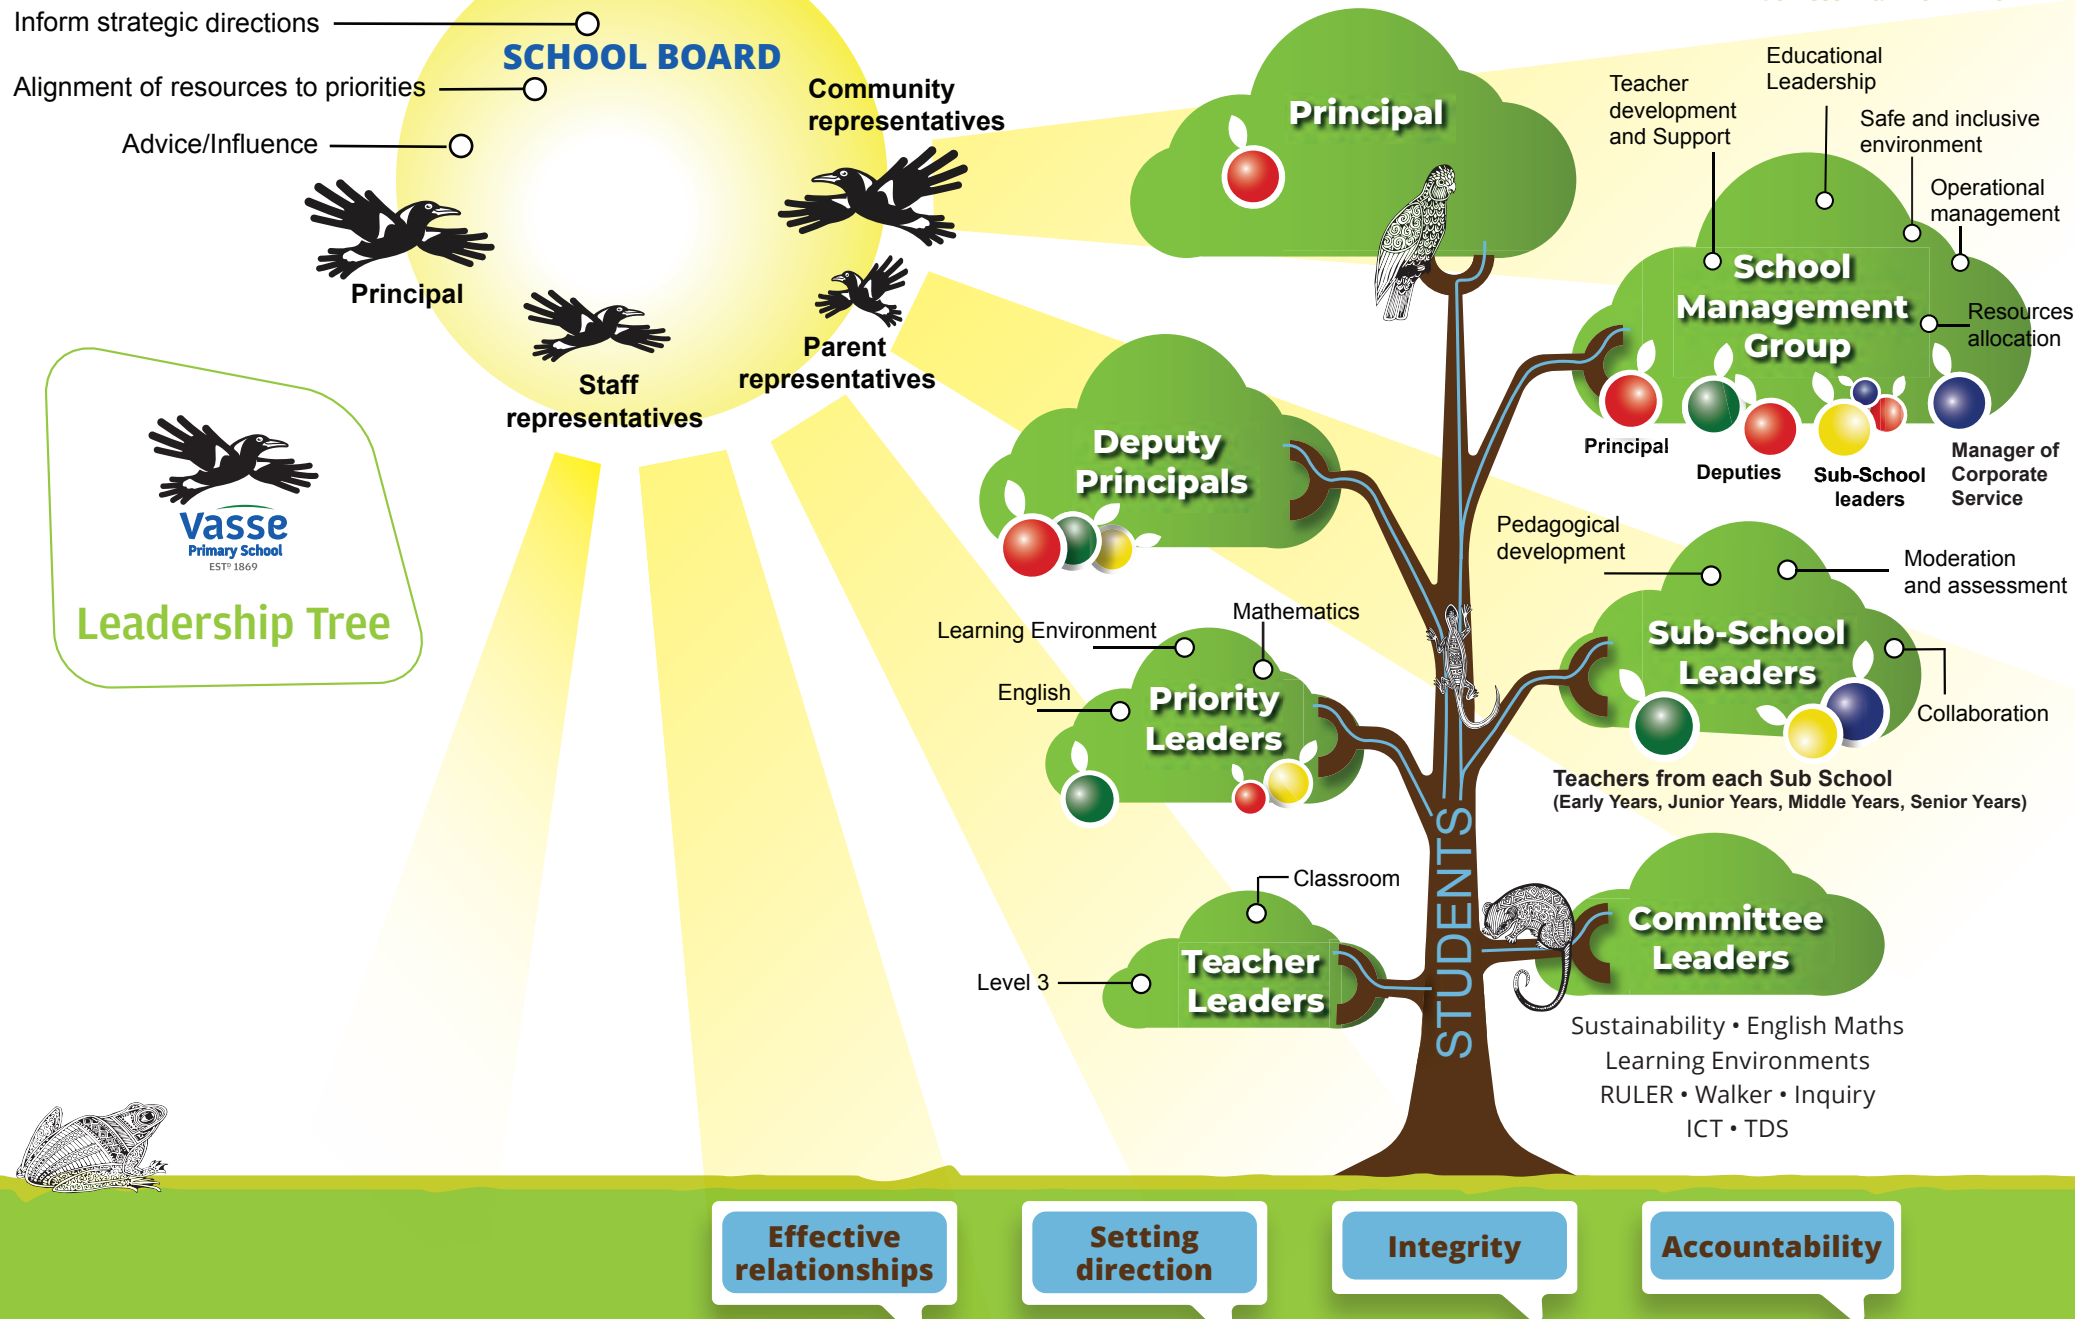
Inform strategic directions

Alignment of resources to priorities

Advice/Influence

SCHOOL BOARD

Community representatives

Principal

Staff representatives

Parent representatives

Vasse Primary School EST$^{D}$ 1869

Leadership Tree

Principal

Teacher development and Support

Educational Leadership

Safe and inclusive environment

Operational management

School Management Group

Resources allocation

Principal

Deputies

Sub-School leaders

Manager of Corporate Service

Deputy Principals

Pedagogical development

Moderation and assessment

Sub-School Leaders

Collaboration

Teachers from each Sub School (Early Years, Junior Years, Middle Years, Senior Years)

Learning Environment

Mathematics

English

Priority Leaders

Classroom

Level 3

Teacher Leaders

STUDENTS

Committee Leaders

Sustainability • English Maths
Learning Environments
RULER • Walker • Inquiry
ICT • TDS

Effective relationships

Setting direction

Integrity

Accountability